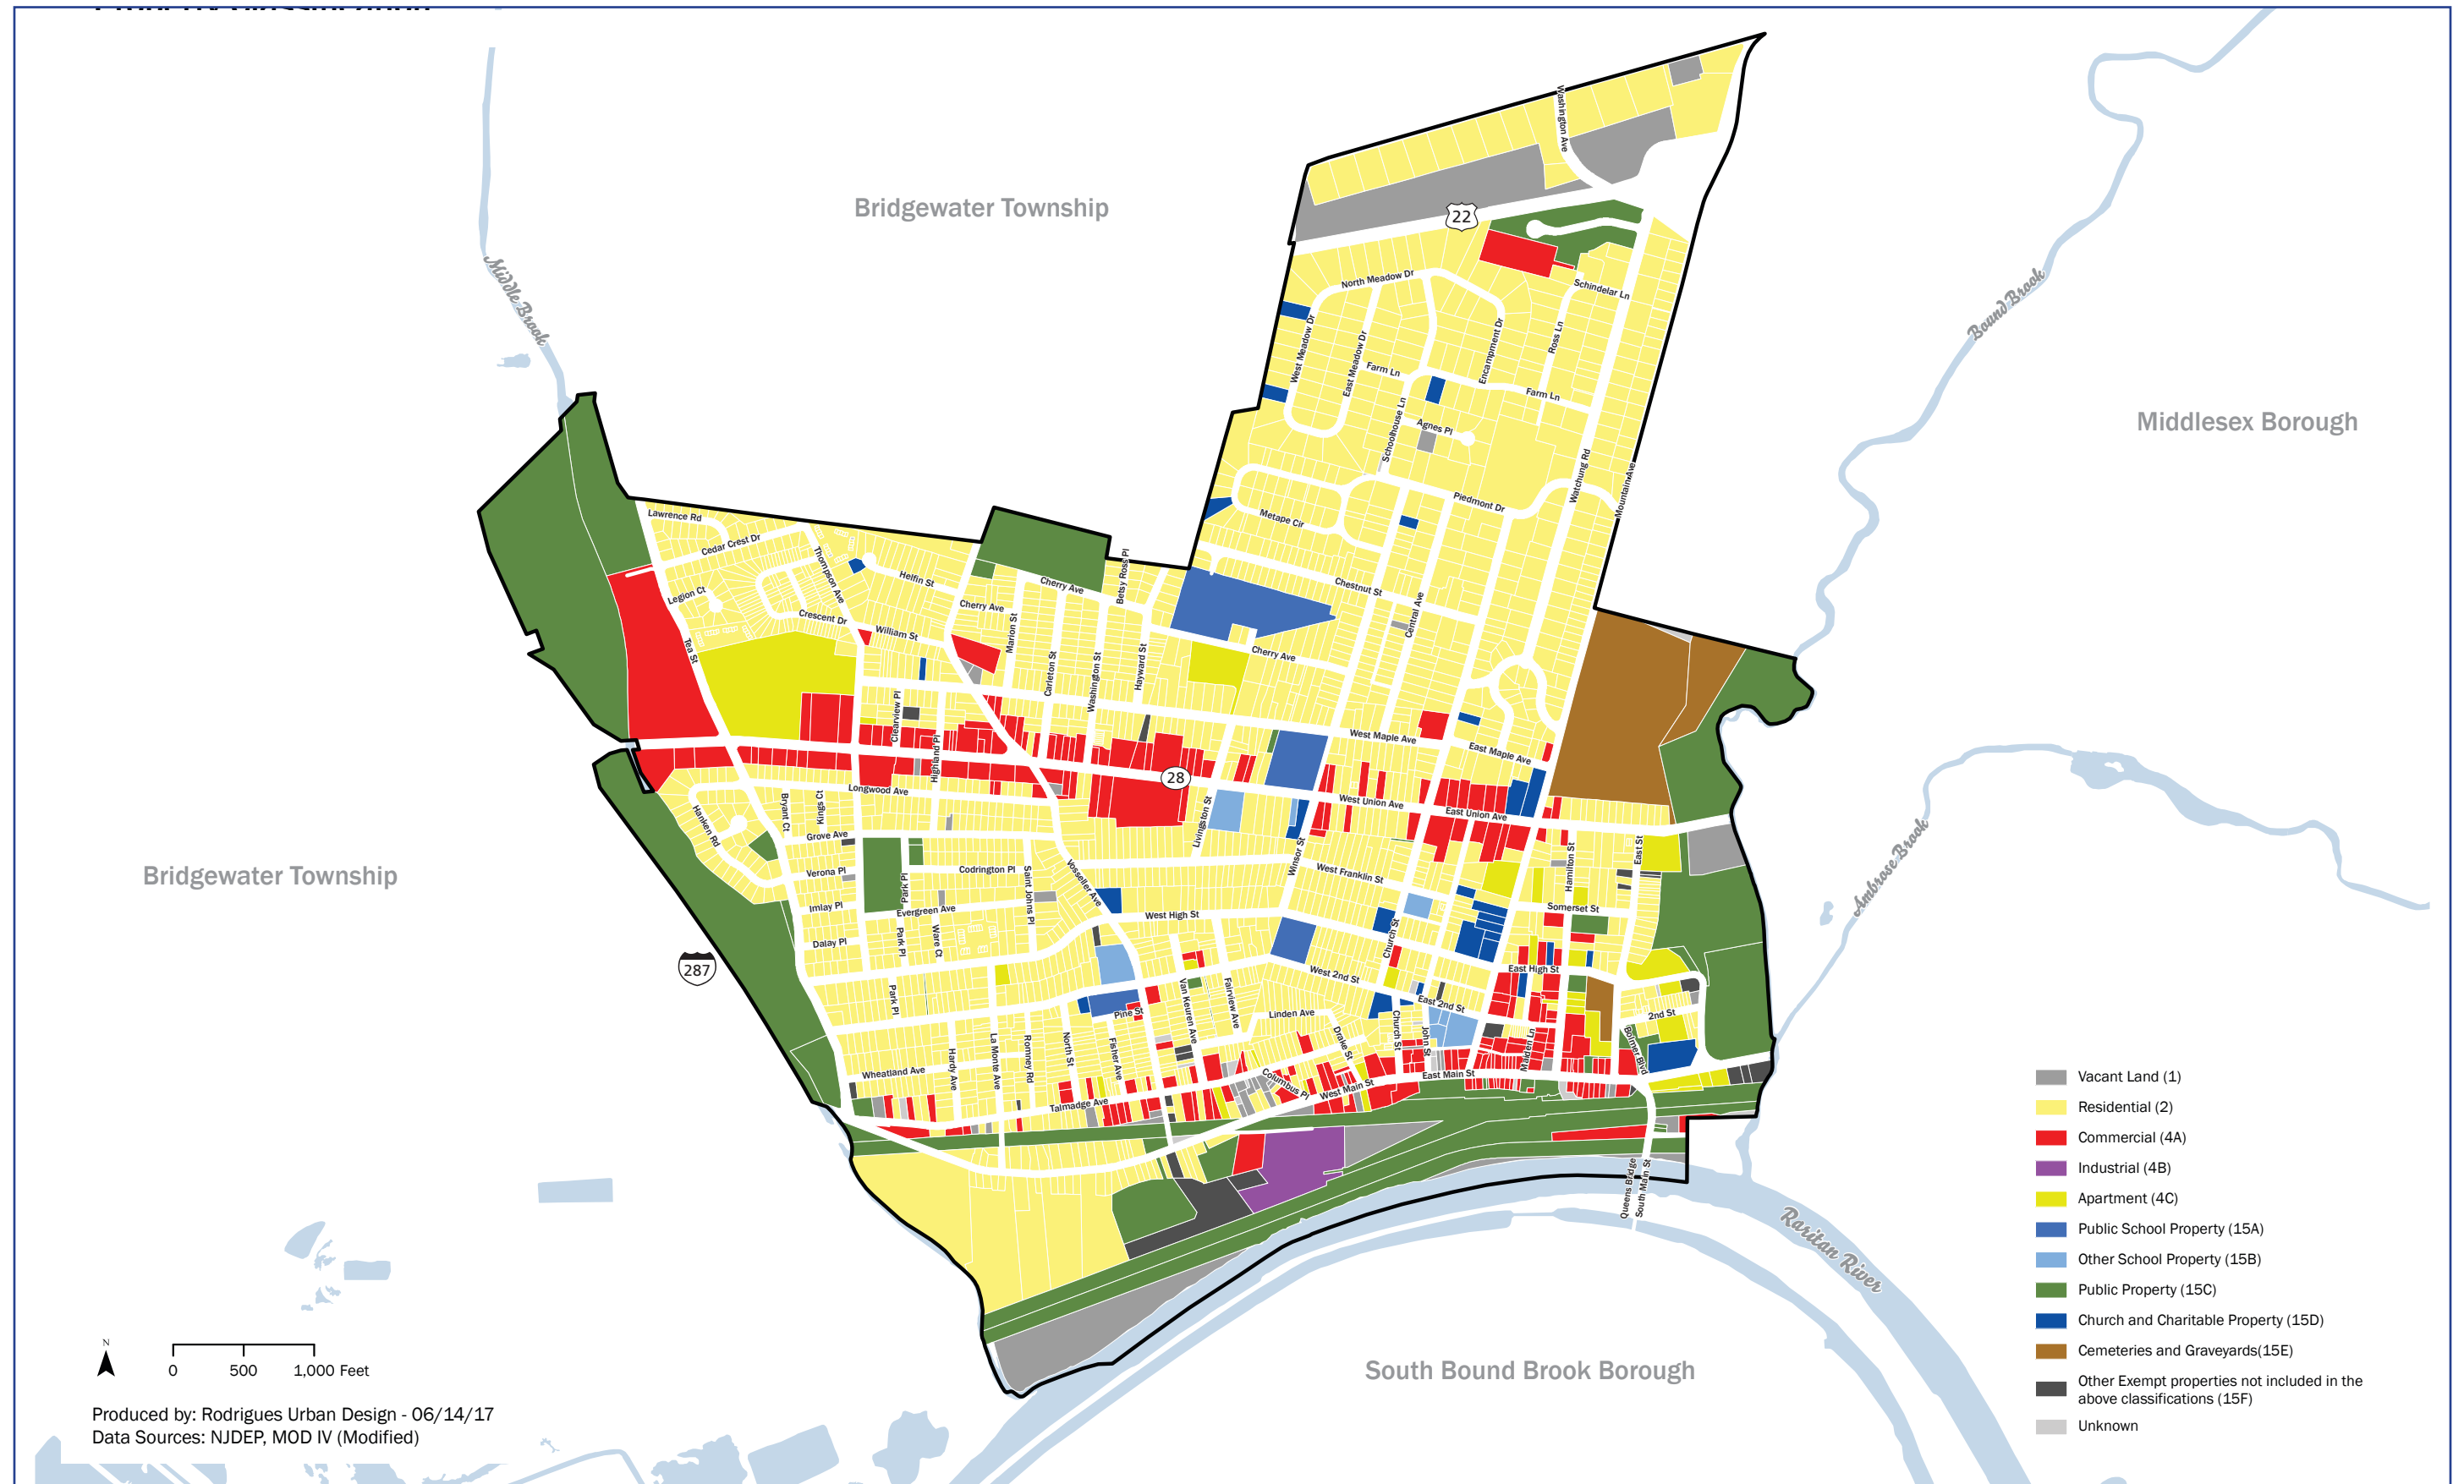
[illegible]

Bridgewater Township

Middlesex Borough

Bridgewater Township

South Bound Brook Borough

Middle Brook

Bound Brook

Ambrose Brook

Raritan River

22

28

287

Washington Ave
North Meadow Dr
Schindelar Ln
West Meadow Dr
East Meadow Dr
Farm Ln
Encampment Dr
Ross Ln
Farm Ln
Schoolhouse Ln
Agnes Pl
Watchung Rd
Mountain Ave
Piedmont Dr
Metape Cir
Chestnut St
Central Ave
Cherry Ave
West Maple Ave
East Maple Ave
Lawrence Rd
Cedar Crest Dr
Legion Ct
Thompson Ave
Heflin St
Cherry Ave
Cherry Ave
Betsy Ross Pl
Crescent Dr
William St
Tea St
Marion St
Carleton St
Washington St
Hayward St
Clearview Pl
Highland Pl
Longwood Ave
Livingston St
West Union Ave
East Union Ave
Hanken Rd
Bryant Ct
Kings Ct
Grove Ave
Verona Pl
Imlay Pl
Dalay Pl
Codrington Pl
Park Pl
Evergreen Ave
Saint Johns Pl
Vosseller Ave
Winsor St
West Franklin St
Hamilton St
East St
Somerset St
West High St
Church St
West 2nd St
East High St
Park Pl
Ware Ct
Park Pl
Pine St
Van Keuren Ave
Fairview Ave
Linden Ave
Drake St
Church St
John St
East 2nd St
2nd St
Mallard Ln
Bolmer Blvd
Wheatland Ave
Hardy Ave
La Monte Ave
Romney Rd
North St
Fisher Ave
Talmadge Ave
Columbus Pl
West Main St
East Main St
Queens Bridge
South Main St

Vacant Land (1)
Residential (2)
Commercial (4A)
Industrial (4B)
Apartment (4C)
Public School Property (15A)
Other School Property (15B)
Public Property (15C)
Church and Charitable Property (15D)
Cemeteries and Graveyards(15E)
Other Exempt properties not included in the above classifications (15F)
Unknown

N
0 500 1,000 Feet

Produced by: Rodrigues Urban Design - 06/14/17
Data Sources: NJDEP, MOD IV (Modified)